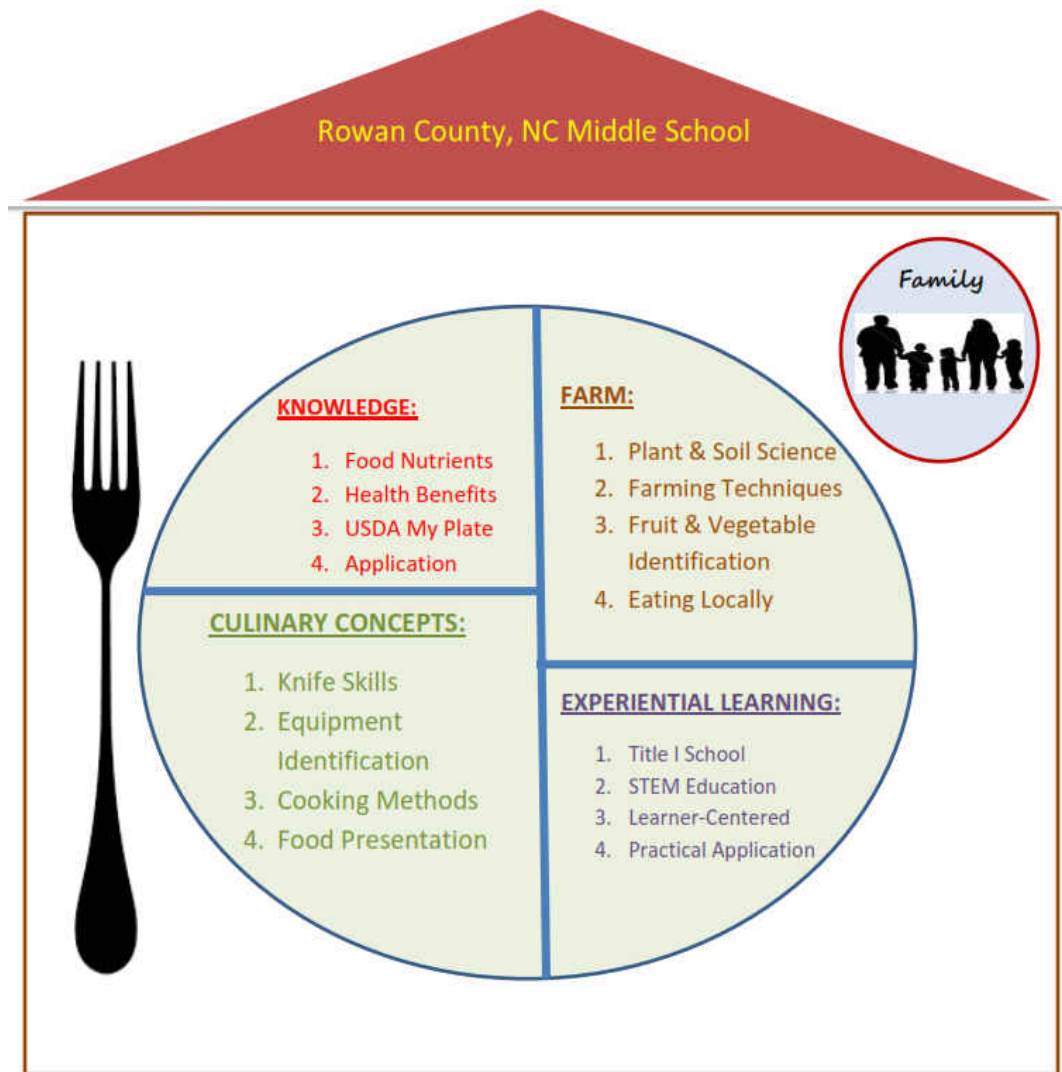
Rowan County, NC Middle School

Family

KNOWLEDGE:

1. Food Nutrients
2. Health Benefits
3. USDA My Plate
4. Application

FARM:

1. Plant & Soil Science
2. Farming Techniques
3. Fruit & Vegetable Identification
4. Eating Locally

CULINARY CONCEPTS:

1. Knife Skills
2. Equipment Identification
3. Cooking Methods
4. Food Presentation

EXPERIENTIAL LEARNING:

1. Title I School
2. STEM Education
3. Learner-Centered
4. Practical Application